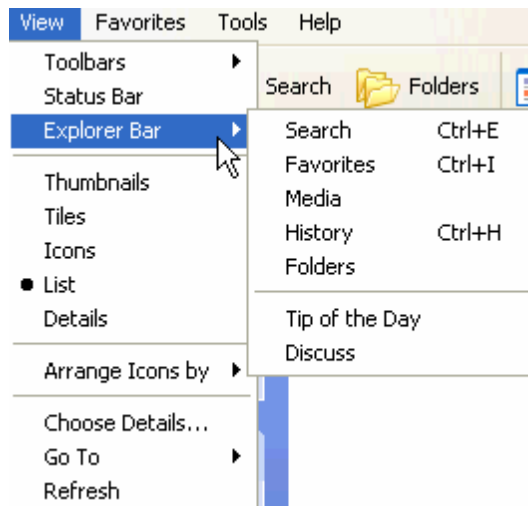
View Favorites Tools Help

Search Folders

Toolbars
Status Bar
Explorer Bar

Thumbnails
Tiles
Icons
• List
Details

Arrange Icons by

Choose Details...
Go To
Refresh

Search Ctrl+E
Favorites Ctrl+I
Media
History Ctrl+H
Folders

Tip of the Day
Discuss